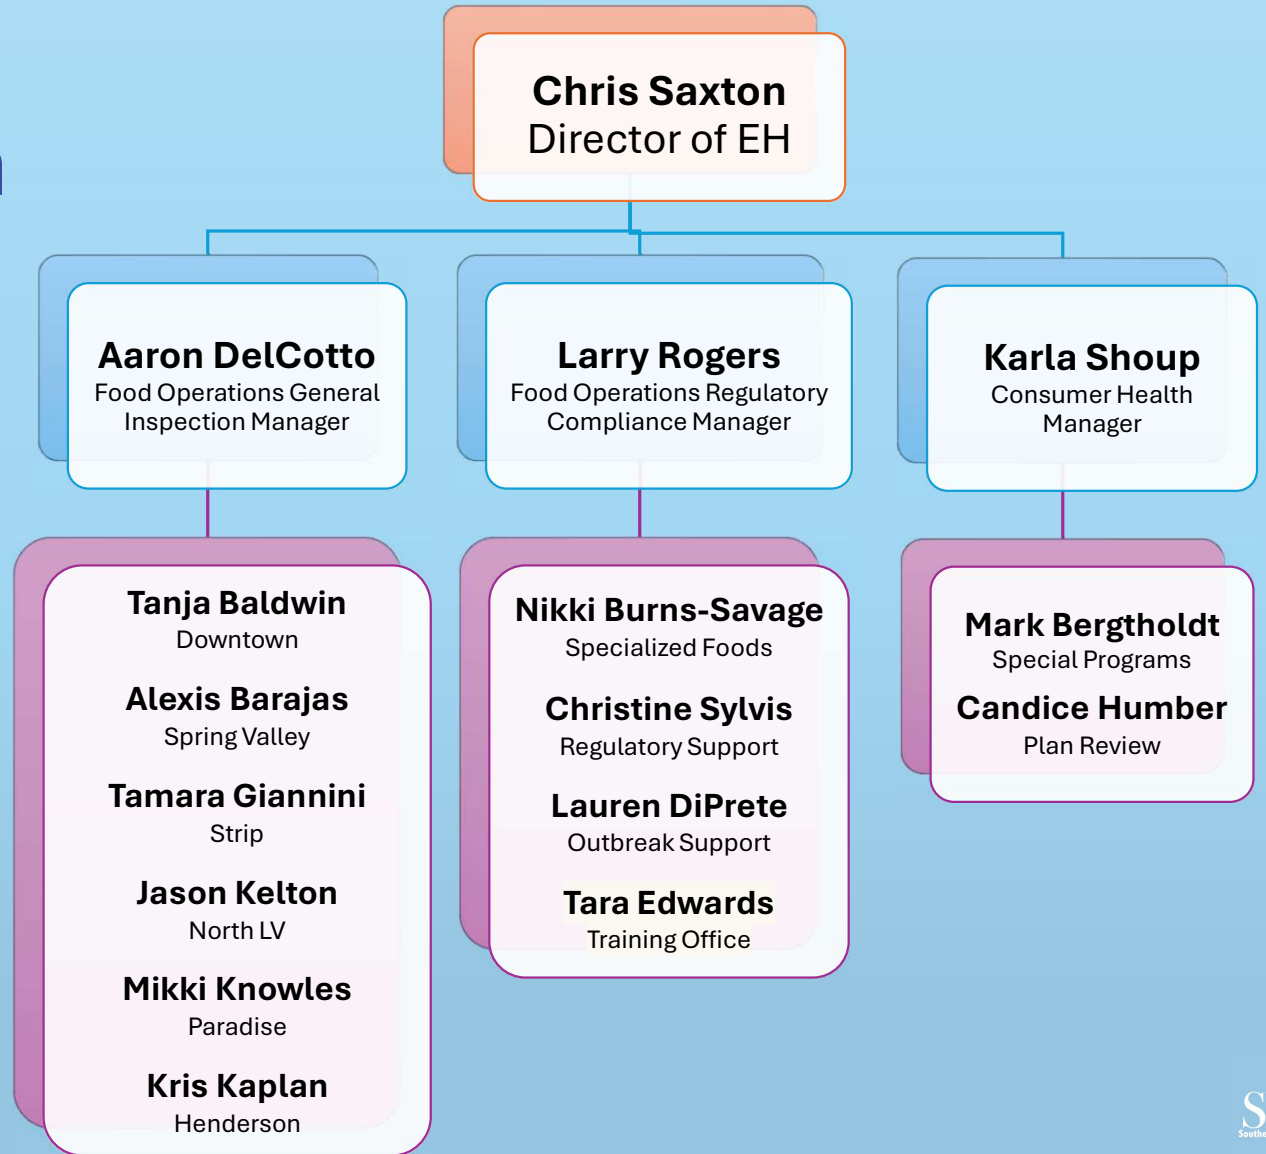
Chris Saxton
Director of EH

Aaron DelCotto
Food Operations General Inspection Manager

Larry Rogers
Food Operations Regulatory Compliance Manager

Karla Shoup
Consumer Health Manager

Tanja Baldwin
Downtown

Alexis Barajas
Spring Valley

Tamara Giannini
Strip

Jason Kelton
North LV

Mikki Knowles
Paradise

Kris Kaplan
Henderson

Nikki Burns-Savage
Specialized Foods

Christine Sylvis
Regulatory Support

Lauren DiPrete
Outbreak Support

Tara Edwards
Training Office

Mark Bergtholdt
Special Programs

Candice Humber
Plan Review

S
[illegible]